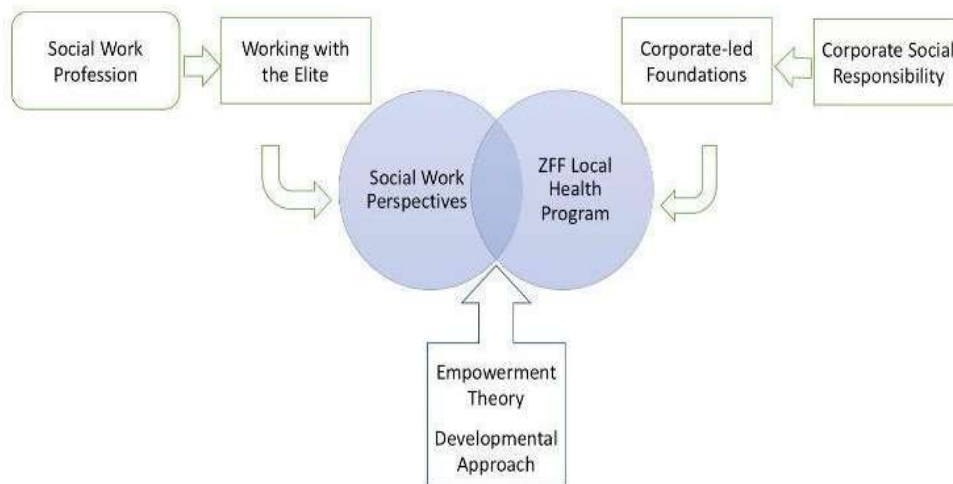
Social Work Profession

Working with the Elite

Corporate-led Foundations

Corporate Social Responsibility

Social Work Perspectives

ZFF Local Health Program

Empowerment Theory

Developmental Approach